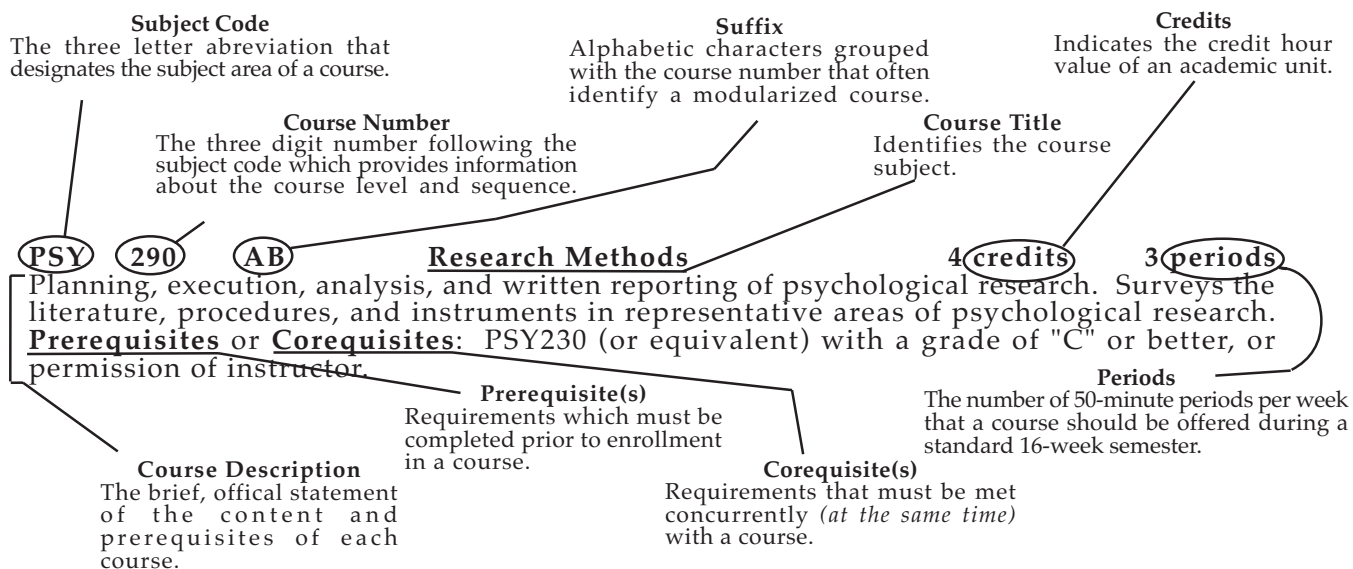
**Subject Code**
The three letter abreviation that designates the subject area of a course.

**Suffix**
Alphabetic characters grouped with the course number that often identify a modularized course.

**Credits**
Indicates the credit hour value of an academic unit.

**Course Number**
The three digit number following the subject code which provides information about the course level and sequence.

**Course Title**
Identifies the course subject.

**PSY** **290** **AB** **Research Methods** **4 credits** **3 periods**

Planning, execution, analysis, and written reporting of psychological research. Surveys the literature, procedures, and instruments in representative areas of psychological research. **Prerequisites** or **Corequisites**: PSY230 (or equivalent) with a grade of "C" or better, or permission of instructor.

**Prerequisite(s)**
Requirements which must be completed prior to enrollment in a course.

**Periods**
The number of 50-minute periods per week that a course should be offered during a standard 16-week semester.

**Course Description**
The brief, offical statement of the content and prerequisites of each course.

**Corequisite(s)**
Requirements that must be met concurrently *(at the same time)* with a course.